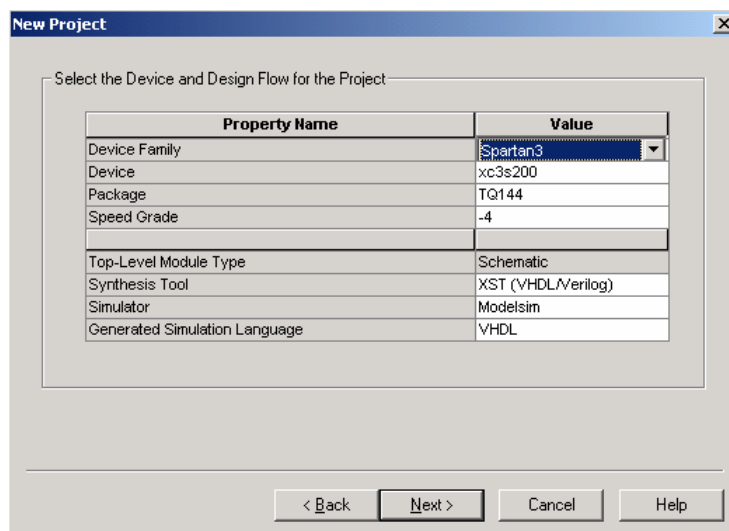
New Project

×

Select the Device and Design Flow for the Project

| Property Name | Value |
|---|---|
| Device Family | Spartan3 |
| Device | xc3s200 |
| Package | TQ144 |
| Speed Grade | -4 |
| | |
| Top-Level Module Type | Schematic |
| Synthesis Tool | XST (VHDL/Verilog) |
| Simulator | Modelsim |
| Generated Simulation Language | VHDL |

< Back    Next >    Cancel    Help